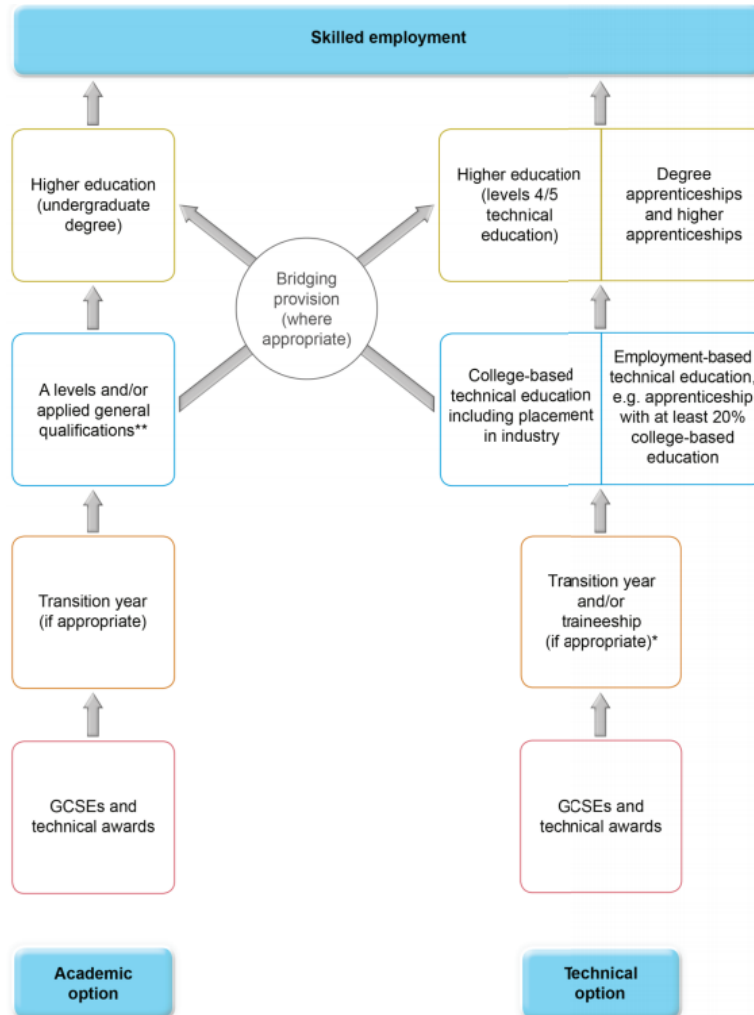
Skilled employment

Higher education (undergraduate degree)

Bridging provision (where appropriate)

Higher education (levels 4/5 technical education)

Degree apprenticeships and higher apprenticeships

A levels and/or applied general qualifications**

College-based technical education including placement in industry

Employment-based technical education, e.g. apprenticeship with at least 20% college-based education

Transition year (if appropriate)

Transition year and/or traineeship (if appropriate)*

GCSEs and technical awards

GCSEs and technical awards

Academic option

Technical option